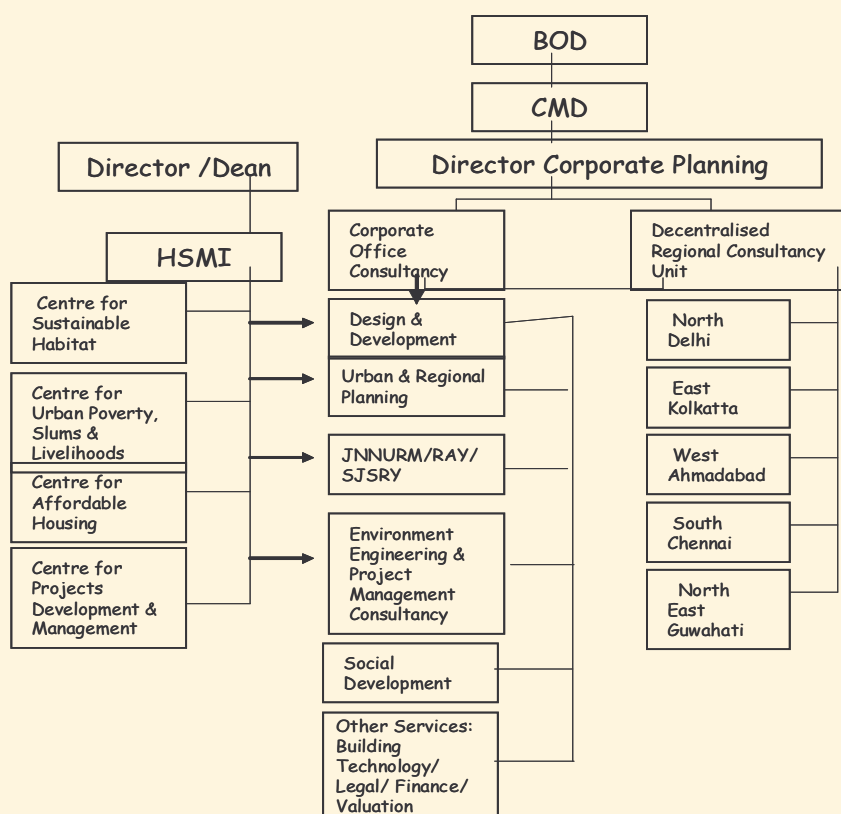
BOD

CMD

Director /Dean

Director Corporate Planning

HSMI

Corporate Office Consultancy

Decentralised Regional Consultancy Unit

Centre for Sustainable Habitat

Centre for Urban Poverty, Slums & Livelihoods

Centre for Affordable Housing

Centre for Projects Development & Management

Design & Development

Urban & Regional Planning

JNNURM/RAY/ SJSRY

Environment Engineering & Project Management Consultancy

Social Development

Other Services: Building Technology/ Legal/ Finance/ Valuation

North Delhi

East Kolkatta

West Ahmadabad

South Chennai

North East Guwahati